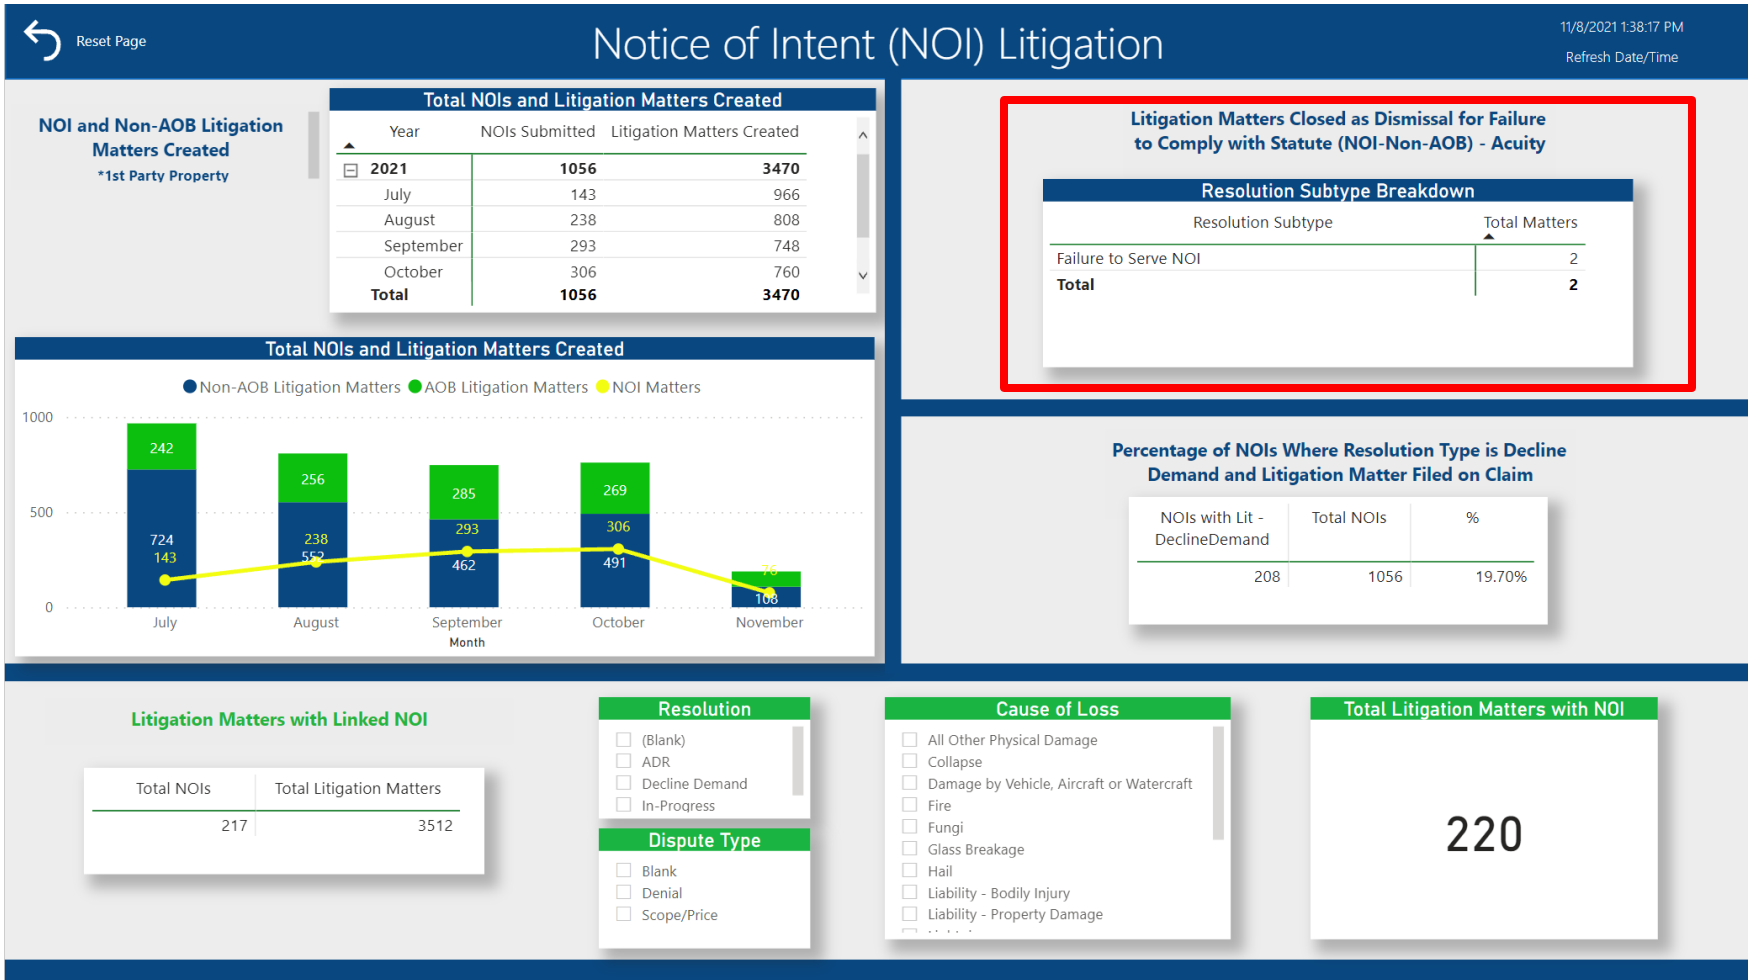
Reset Page

Notice of Intent (NOI) Litigation

11/8/2021 1:38:17 PM
Refresh Date/Time

NOI and Non-AOB Litigation Matters Created
*1st Party Property

Total NOIs and Litigation Matters Created

| Year | NOIs Submitted | Litigation Matters Created |
|---|---|---|
| 2021 | 1056 | 3470 |
| July | 143 | 966 |
| August | 238 | 808 |
| September | 293 | 748 |
| October | 306 | 760 |
| Total | 1056 | 3470 |

Litigation Matters Closed as Dismissal for Failure to Comply with Statute (NOI-Non-AOB) - Acuity

Resolution Subtype Breakdown

| Resolution Subtype | Total Matters |
|---|---|
| Failure to Serve NOI | 2 |
| Total | 2 |

Total NOIs and Litigation Matters Created

Non-AOB Litigation Matters AOB Litigation Matters NOI Matters

1000
500
0

242
724
143
256
238
552
285
293
462
269
306
491
76
108

July August September October November
Month

Percentage of NOIs Where Resolution Type is Decline Demand and Litigation Matter Filed on Claim

| NOIs with Lit - DeclineDemand | Total NOIs | % |
|---|---|---|
| 208 | 1056 | 19.70% |

Litigation Matters with Linked NOI

| Total NOIs | Total Litigation Matters |
|---|---|
| 217 | 3512 |

Resolution
(Blank)
ADR
Decline Demand
In-Progress

Dispute Type
Blank
Denial
Scope/Price

Cause of Loss
All Other Physical Damage
Collapse
Damage by Vehicle, Aircraft or Watercraft
Fire
Fungi
Glass Breakage
Hail
Liability - Bodily Injury
Liability - Property Damage

Total Litigation Matters with NOI
220